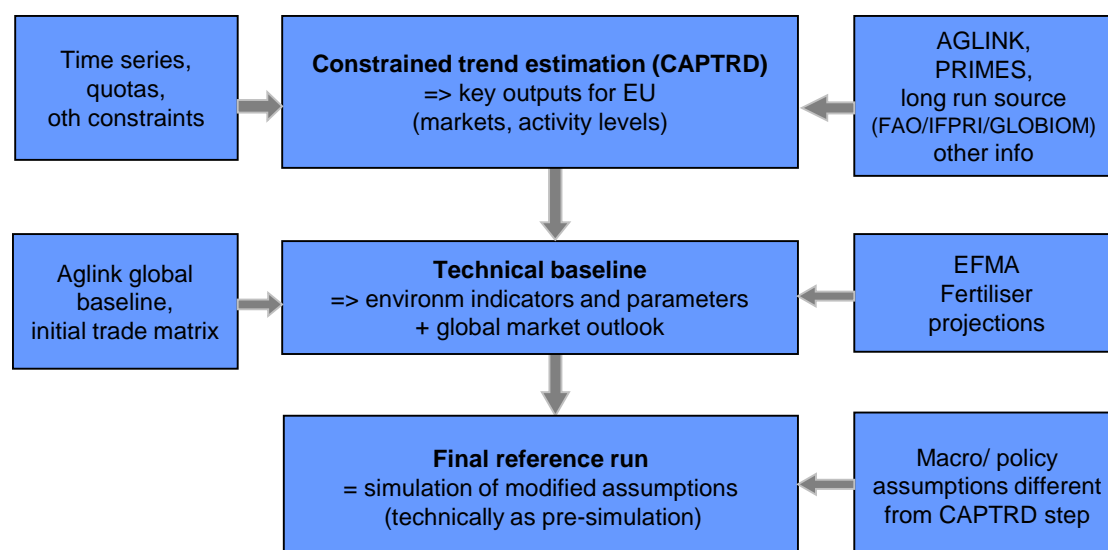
Time series, quotas, oth constraints

**Constrained trend estimation (CAPTRD)**
=> key outputs for EU
(markets, activity levels)

AGLINK, PRIMES, long run source (FAO/IFPRI/GLOBIOM) other info

Aglink global baseline, initial trade matrix

**Technical baseline**
=> environm indicators and parameters
+ global market outlook

EFMA
Fertiliser projections

**Final reference run**
= simulation of modified assumptions
(technically as pre-simulation)

Macro/ policy assumptions different from CAPTRD step